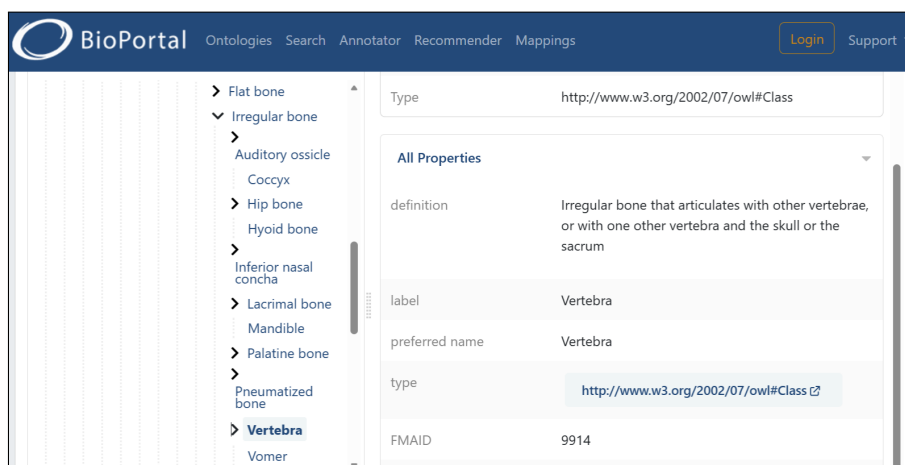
BioPortal Ontologies Search Annotator Recommender Mappings Login Support

Flat bone
Irregular bone
Auditory ossicle
Coccyx
Hip bone
Hyoid bone
Inferior nasal concha
Lacrimal bone
Mandible
Palatine bone
Pneumatized bone
Vertebra
Vomer

| Type | http://www.w3.org/2002/07/owl#Class |
|---|---|

All Properties

| definition | Irregular bone that articulates with other vertebrae, or with one other vertebra and the skull or the sacrum |
|---|---|
| label | Vertebra |
| preferred name | Vertebra |
| type | http://www.w3.org/2002/07/owl#Class |
| FMAID | 9914 |